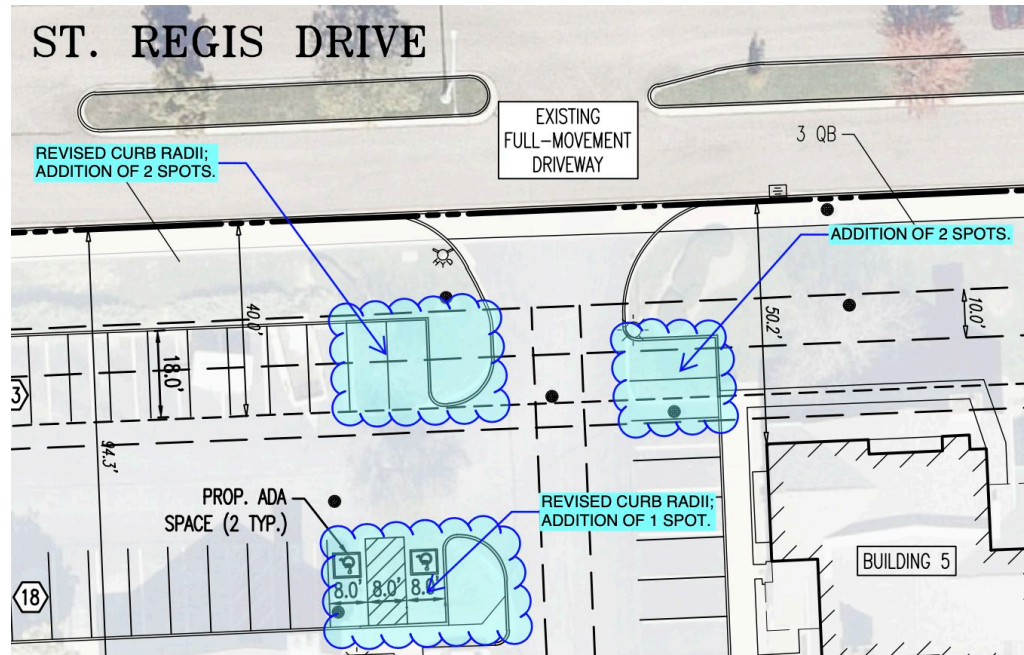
ST. REGIS DRIVE

EXISTING FULL-MOVEMENT DRIVEWAY

3 QB

REVISED CURB RADII; ADDITION OF 2 SPOTS.

ADDITION OF 2 SPOTS.

40.0'

50.2'

10.0'

18.0'

3

94.3'

PROP. ADA SPACE (2 TYP.)

REVISED CURB RADII; ADDITION OF 1 SPOT.

8.0' 8.0' 8.0'

18

BUILDING 5